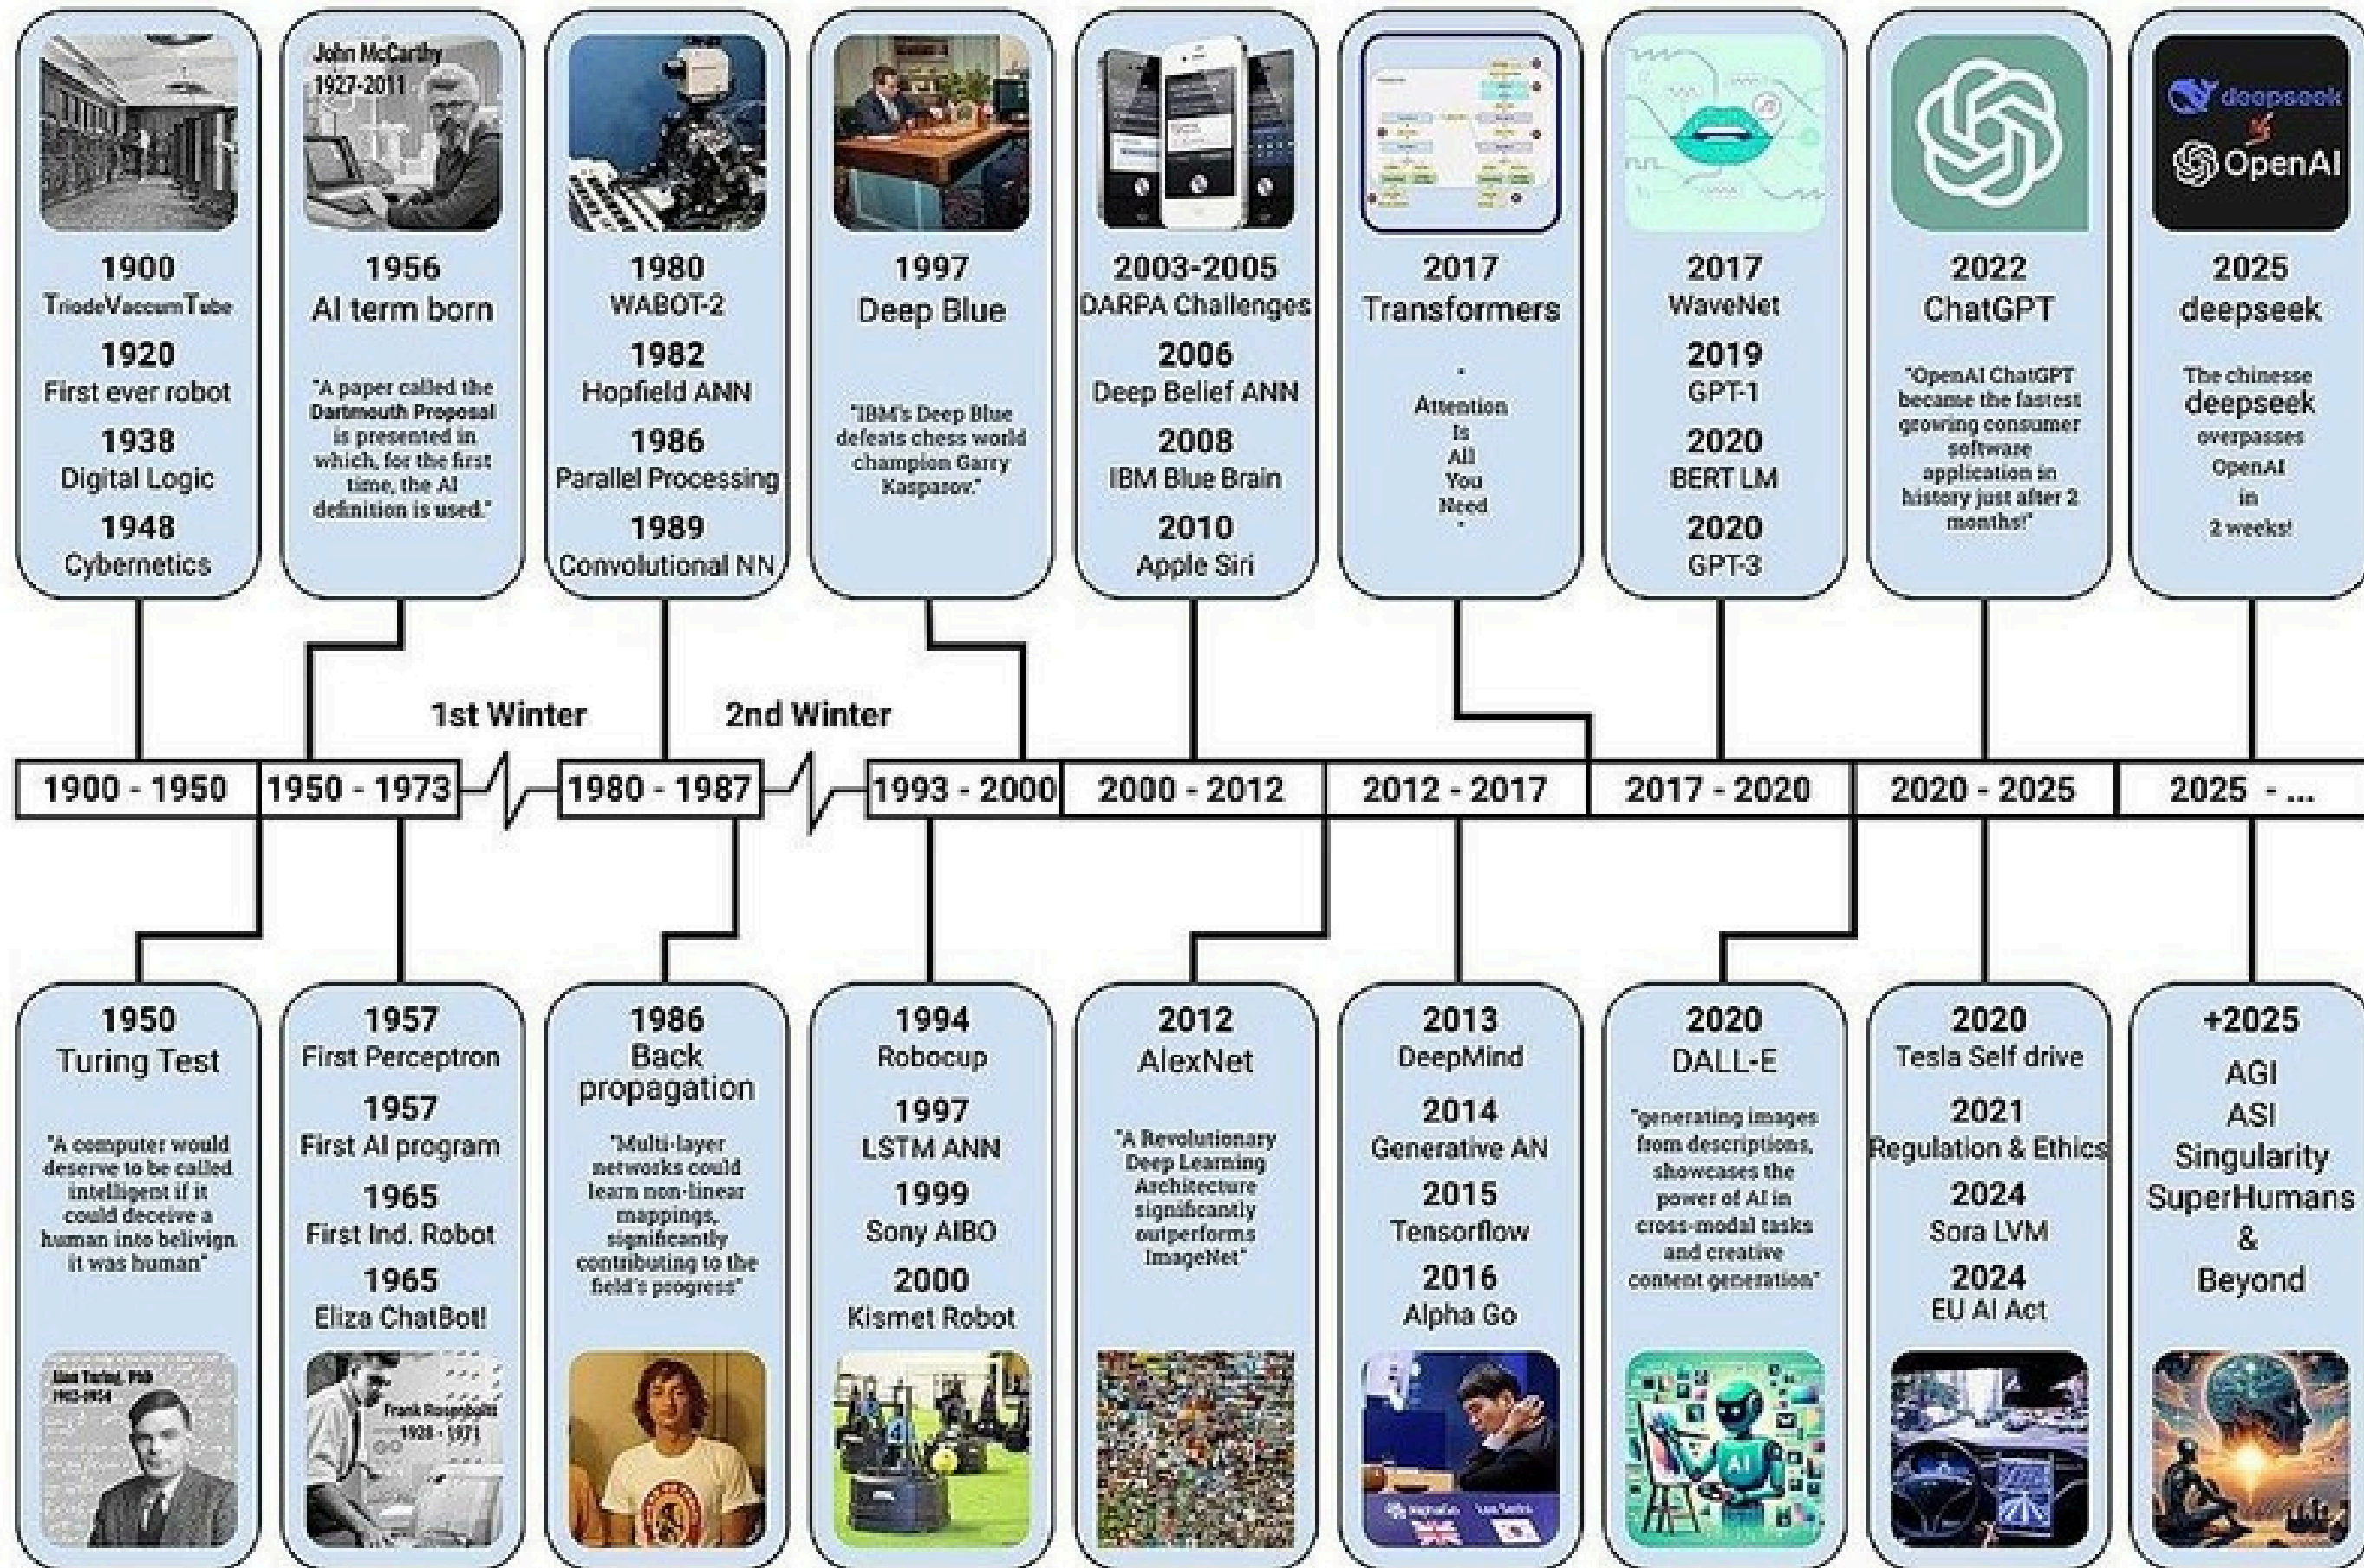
John McCarthy
1927-2011

1900
TriodeVaccumTube
1920
First ever robot
1938
Digital Logic
1948
Cybernetics

1956
AI term born
"A paper called the Dartmouth Proposal is presented in which, for the first time, the AI definition is used."

1980
WABOT-2
1982
Hopfield ANN
1986
Parallel Processing
1989
Convolutional NN

1997
Deep Blue
"IBM's Deep Blue defeats chess world champion Garry Kasparov."

2003-2005
DARPA Challenges
2006
Deep Belief ANN
2008
IBM Blue Brain
2010
Apple Siri

2017
Transformers
Attention Is All You Need

2017
WaveNet
2019
GPT-1
2020
BERT LM
2020
GPT-3

2022
ChatGPT
"OpenAI ChatGPT became the fastest growing consumer software application in history just after 2 months!"

deepseek
OpenAI
2025
deepseek
The chinesse deepseek overpasses OpenAI in 2 weeks!

1st Winter
2nd Winter

| 1900 - 1950 | 1950 - 1973 | 1980 - 1987 | 1993 - 2000 | 2000 - 2012 | 2012 - 2017 | 2017 - 2020 | 2020 - 2025 | 2025 - ... |
|---|---|---|---|---|---|---|---|---|

1950
Turing Test
"A computer would deserve to be called intelligent if it could deceive a human into belivign it was human"
Alan Turing, PhD
1912-1954

1957
First Perceptron
1957
First AI program
1965
First Ind. Robot
1965
Eliza ChatBot!
Frank Rosenblatt
1928 - 1971

1986
Back propagation
"Multi-layer networks could learn non-linear mappings, significantly contributing to the field's progress"

1994
Robocup
1997
LSTM ANN
1999
Sony AIBO
2000
Kismet Robot

2012
AlexNet
"A Revolutionary Deep Learning Architecture significantly outperforms ImageNet"

2013
DeepMind
2014
Generative AN
2015
Tensorflow
2016
Alpha Go

2020
DALL-E
"generating images from descriptions, showcases the power of AI in cross-modal tasks and creative content generation"
AI

2020
Tesla Self drive
2021
Regulation & Ethics
2024
Sora LVM
2024
EU AI Act

+2025
AGI
ASI
Singularity
SuperHumans
&
Beyond